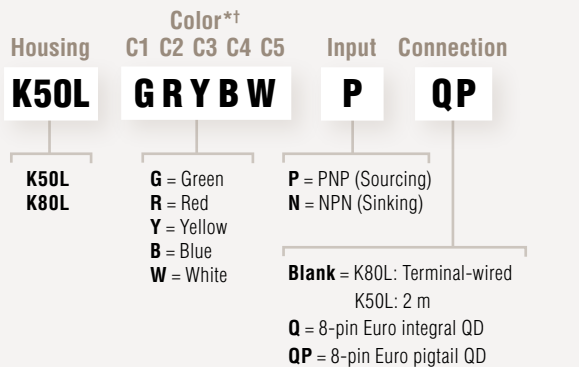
Housing

Color*†
C1 C2 C3 C4 C5

Input

Connection

K50L

G R Y B W

P

QP

K50L
K80L

G = Green
R = Red
Y = Yellow
B = Blue
W = White

P = PNP (Sourcing)
N = NPN (Sinking)

Blank = K80L: Terminal-wired
K50L: 2 m
Q = 8-pin Euro integral QD
QP = 8-pin Euro pigtail QD